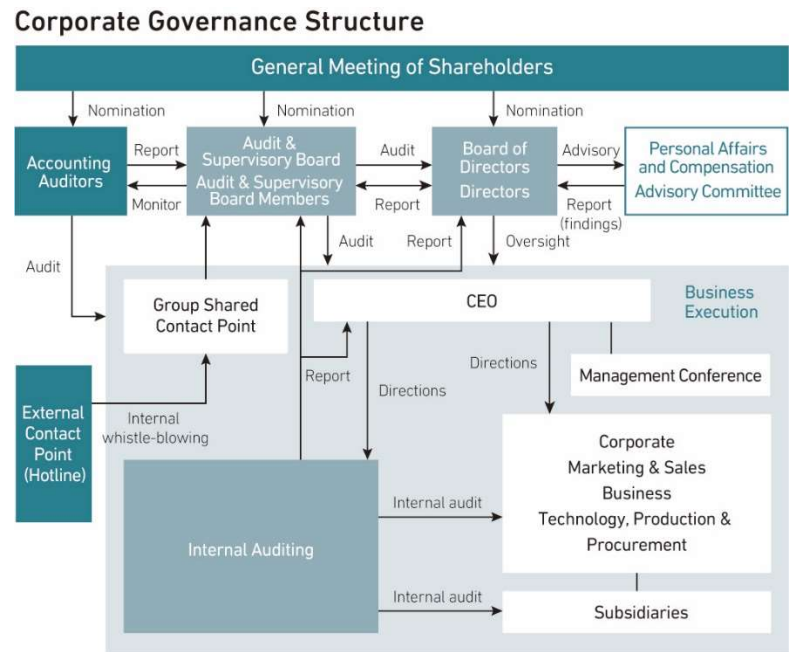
Corporate Governance Structure

General Meeting of Shareholders

Nomination

Nomination

Nomination

Accounting Auditors

Report

Monitor

Audit & Supervisory Board
Audit & Supervisory Board Members

Audit

Report

Board of Directors
Directors

Advisory

Report (findings)

Personal Affairs and Compensation Advisory Committee

Audit

Audit

Report

Oversight

Group Shared Contact Point

CEO

Business Execution

Directions

Management Conference

Report

Directions

External Contact Point (Hotline)

Internal whistle-blowing

Internal Auditing

Internal audit

Corporate
Marketing & Sales
Business
Technology, Production & Procurement

Internal audit

Subsidiaries